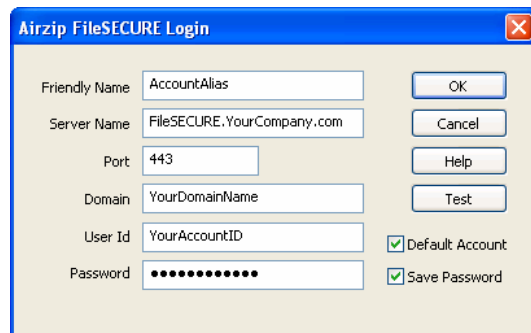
Airzip FileSECURE Login

Friendly Name AccountAlias
Server Name FileSECURE.YourCompany.com
Port 443
Domain YourDomainName
User Id YourAccountID
Password ••••••••••••

OK
Cancel
Help
Test
Default Account
Save Password